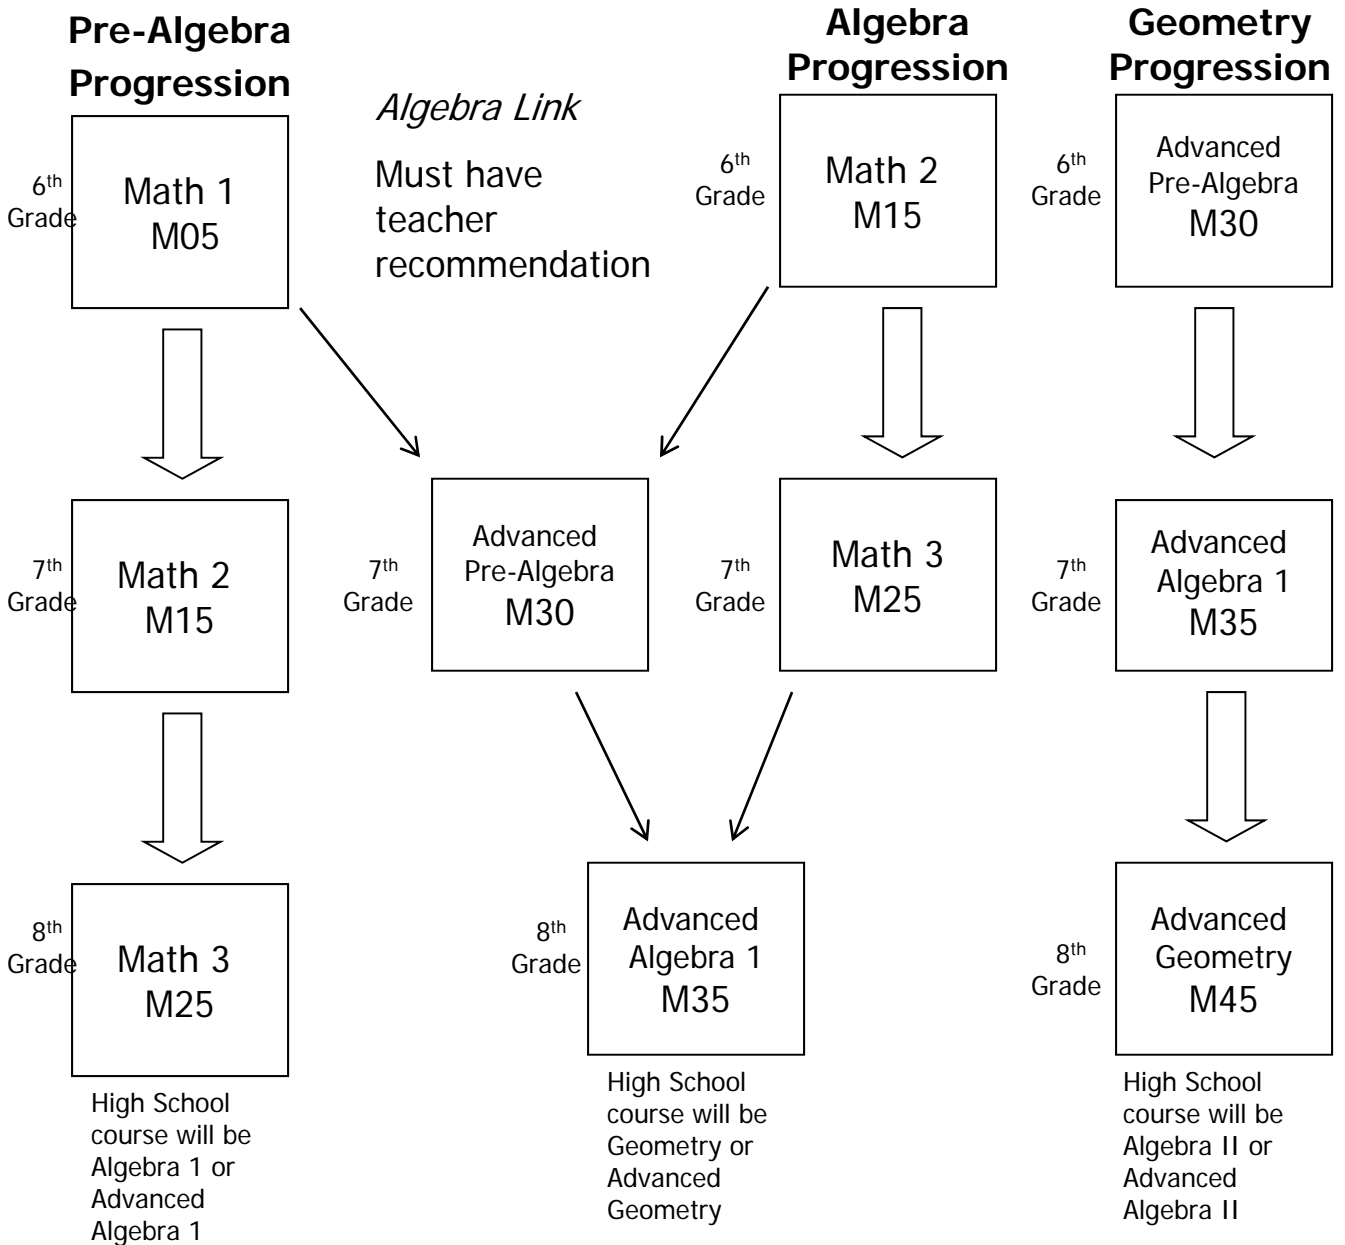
Pre-Algebra Progression

Algebra Link

Must have teacher recommendation

Algebra Progression

Geometry Progression

$6^{th}$ Grade
Math 1
M05

$6^{th}$ Grade
Math 2
M15

$6^{th}$ Grade
Advanced Pre-Algebra
M30

$7^{th}$ Grade
Math 2
M15

$7^{th}$ Grade
Advanced Pre-Algebra
M30

$7^{th}$ Grade
Math 3
M25

$7^{th}$ Grade
Advanced Algebra 1
M35

$8^{th}$ Grade
Math 3
M25

High School course will be Algebra 1 or Advanced Algebra 1

$8^{th}$ Grade
Advanced Algebra 1
M35

High School course will be Geometry or Advanced Geometry

$8^{th}$ Grade
Advanced Geometry
M45

High School course will be Algebra II or Advanced Algebra II